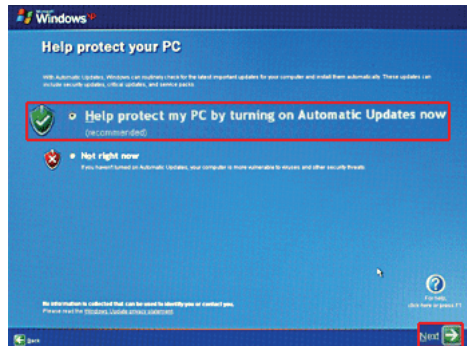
Microsoft Windows xp

Help protect your PC

With Automatic Updates, Windows can routinely check for the latest important updates for your computer and install them automatically. These updates can include security updates, critical updates, and service packs.

Help protect my PC by turning on Automatic Updates now
(recommended)

Not right now
If you haven't turned on Automatic Updates, your computer is more vulnerable to viruses and other security threats.

For help, click here or press F1

No information is collected that can be used to identify you or contact you.
Please read the Windows Update privacy statement

Back

Next